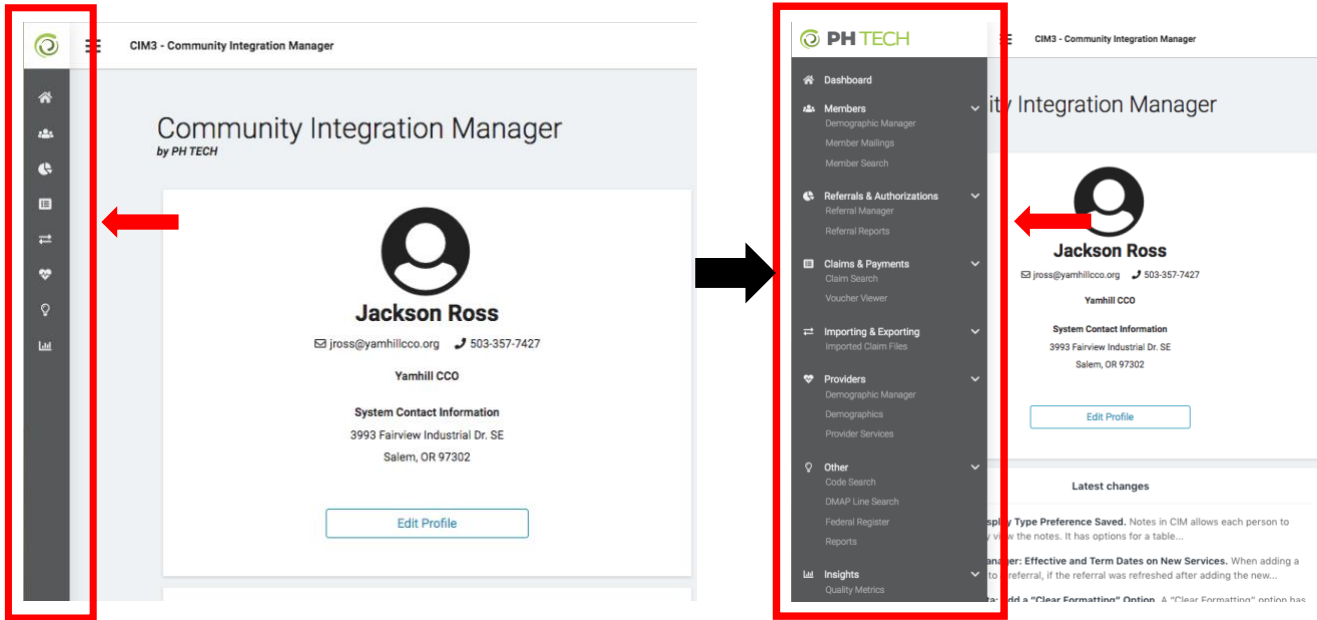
CIM3 - Community Integration Manager

Community Integration Manager
by PH TECH

Jackson Ross
jross@yamhillcco.org 503-357-7427
Yamhill CCO
System Contact Information
3993 Fairview Industrial Dr. SE
Salem, OR 97302

Edit Profile

PH TECH

Dashboard
Members
Demographic Manager
Member Mailings
Member Search
Referrals & Authorizations
Referral Manager
Referral Reports
Claims & Payments
Claim Search
Voucher Viewer
Importing & Exporting
Imported Claim Files
Providers
Demographic Manager
Demographics
Provider Services
Other
Code Search
DMAP Line Search
Federal Register
Reports
Insights
Quality Metrics

CIM3 - Community Integration Manager

ity Integration Manager

Jackson Ross
jross@yamhillcco.org 503-357-7427
Yamhill CCO
System Contact Information
3993 Fairview Industrial Dr. SE
Salem, OR 97302

Edit Profile

Latest changes

splay Type Preference Saved. Notes in CIM allows each person to view the notes. It has options for a table...

anager: Effective and Term Dates on New Services. When adding a to referral, if the referral was refreshed after adding the new...

a: dd a "Clear Formatting" Option. A "Clear Formatting" option has